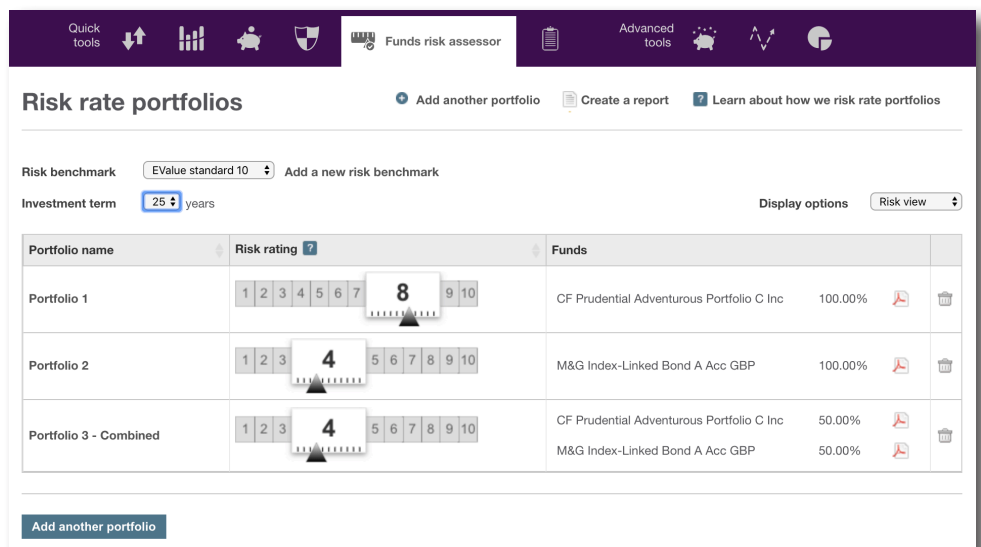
Quick tools

Funds risk assessor

Advanced tools

Risk rate portfolios

Add another portfolio

Create a report

? Learn about how we risk rate portfolios

Risk benchmark EValue standard 10 Add a new risk benchmark

Investment term 25 years

Display options Risk view

| Portfolio name | Risk rating ? | Funds | | | |
|---|---|---|---|---|---|
| Portfolio 1 | 1 2 3 4 5 6 7 8 9 10 | CF Prudential Adventurous Portfolio C Inc | 100.00% | | |
| Portfolio 2 | 1 2 3 4 5 6 7 8 9 10 | M&G Index-Linked Bond A Acc GBP | 100.00% | | |
| Portfolio 3 - Combined | 1 2 3 4 5 6 7 8 9 10 | CF Prudential Adventurous Portfolio C Inc | 50.00% | | |
| | | M&G Index-Linked Bond A Acc GBP | 50.00% | | |

Add another portfolio